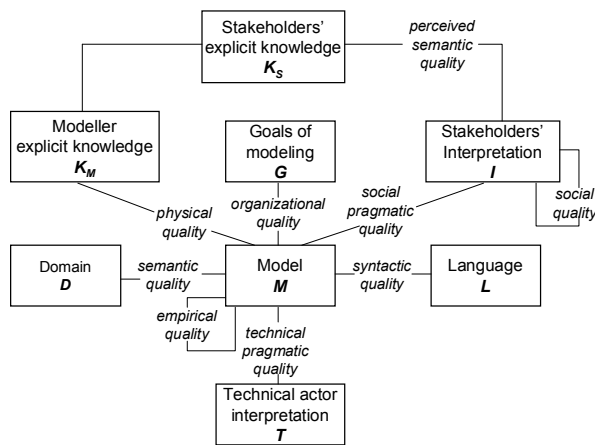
Stakeholders' explicit knowledge
$K_S$

perceived semantic quality

Modeller explicit knowledge
$K_M$

Goals of modeling
G

Stakeholders' Interpretation
I

social quality

physical quality

organizational quality

social pragmatic quality

Domain
D

semantic quality

Model
M

syntactic quality

Language
L

empirical quality

technical pragmatic quality

Technical actor interpretation
T